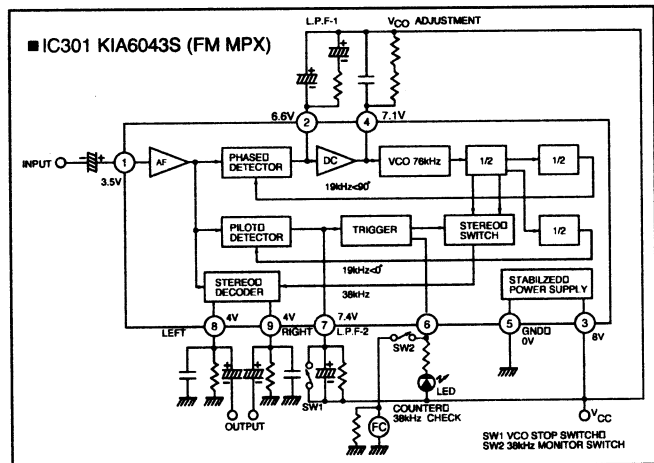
■ IC301 KIA6043S (FM MPX)

L.P.F-1

$V_{CO}$ ADJUSTMENT

6.6V

2

4

7.1V

INPUT

1

3.5V

AF

PHASED DETECTOR

DC

VCO 76kHz

1/2

1/2

19kHz<90°

PILOTO DETECTOR

TRIGGER

STEREOO SWITCH

1/2

19kHz<0°

STEREOO DECODER

38kHz

STABILZEDO POWER SUPPLY

4V

4V

7.4V

LEFT

8

9

RIGHT

7

L.P.F-2

6

5

GNDO

0V

3

8V

SW2

LED

SW1

OUTPUT

COUNTERO 38kHz CHECK

FC

$V_{CC}$

SW1 VCO STOP SWITCHO
SW2 38kHz MONITOR SWITCH